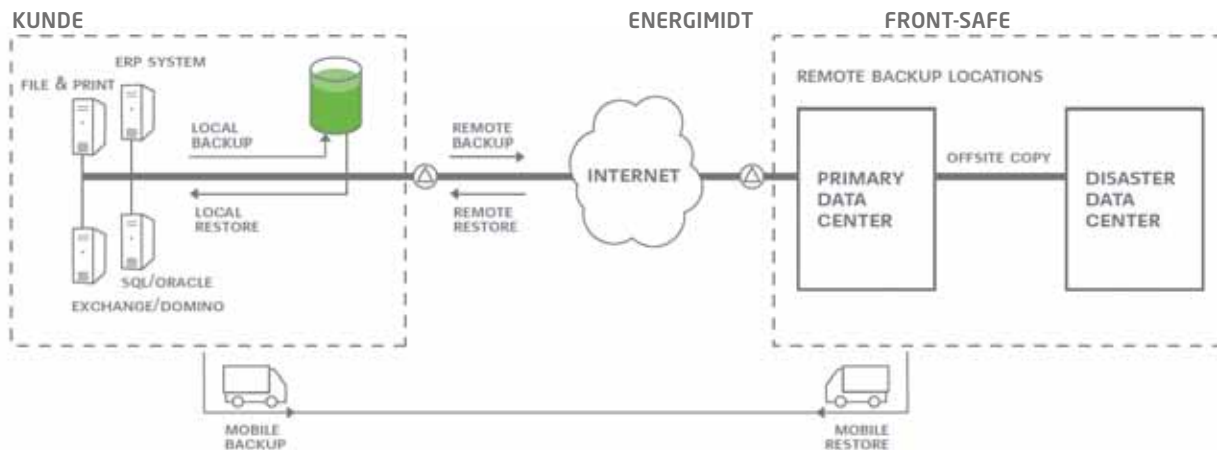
KUNDE

ENERGIMIDT

FRONT-SAFE

ERP SYSTEM

FILE & PRINT

LOCAL BACKUP

LOCAL RESTORE

SQL/ORACLE

EXCHANGE/DOMINO

REMOTE BACKUP

REMOTE RESTORE

INTERNET

REMOTE BACKUP LOCATIONS

PRIMARY DATA CENTER

OFFSITE COPY

DISASTER DATA CENTER

MOBILE BACKUP

MOBILE RESTORE